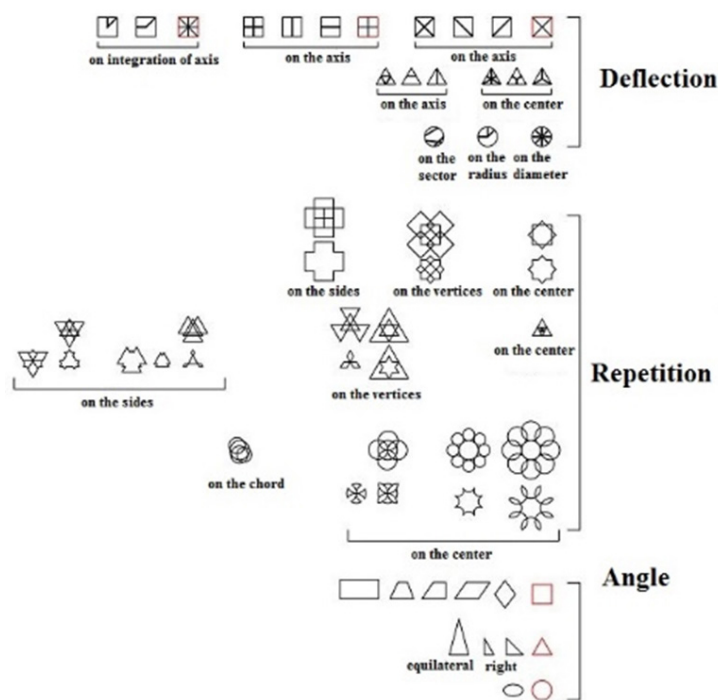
on integration of axis
on the axis
on the axis
on the axis
on the center
Deflection
on the sector
on the radius
on the diameter
on the sides
on the vertices
on the center
on the center
on the sides
on the vertices
Repetition
on the chord
on the center
Angle
equilateral
right